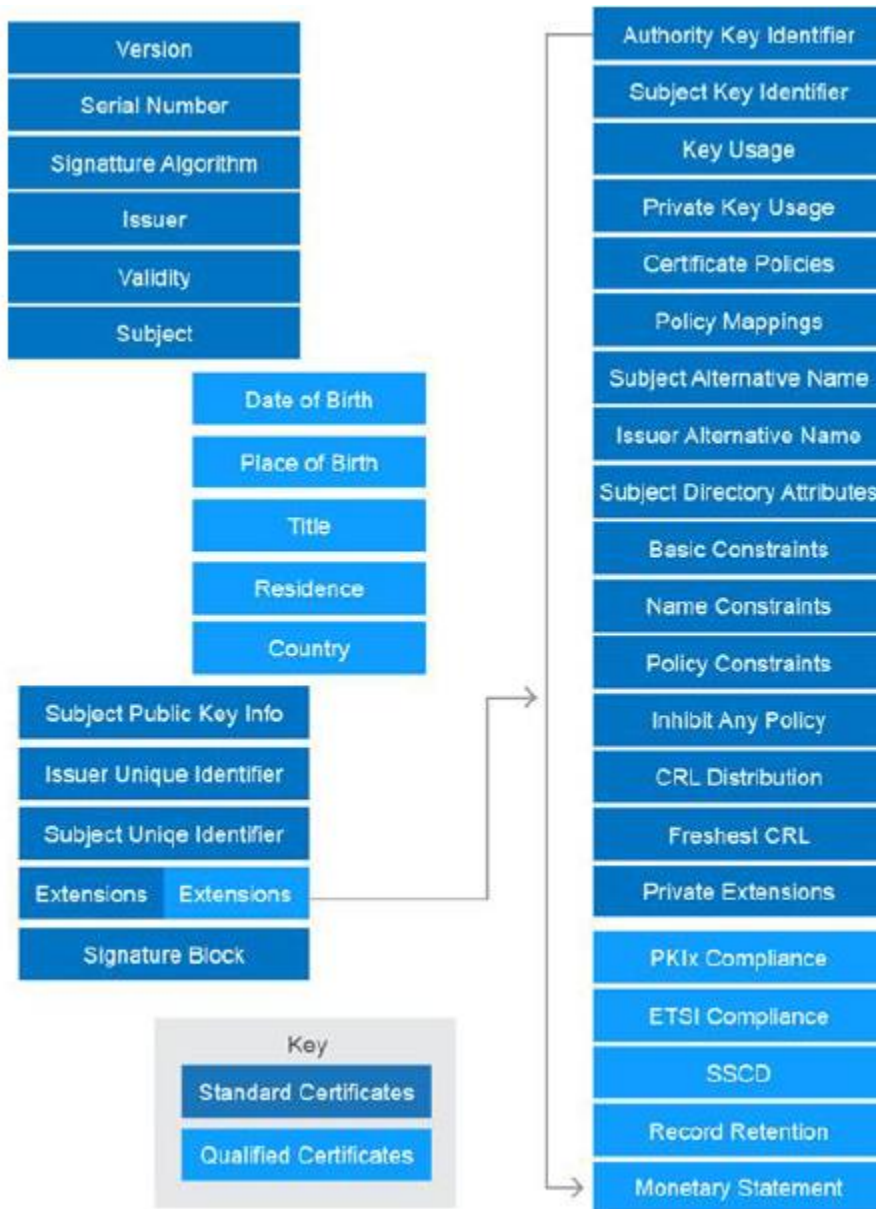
Version

Serial Number

Signatture Algorithm

Issuer

Validity

Subject

Date of Birth

Place of Birth

Title

Residence

Country

Subject Public Key Info

Issuer Unique Identifier

Subject Uniqe Identifier

Extensions Extensions

Signature Block

Key

Standard Certificates

Qualified Certificates

Authority Key Identifier

Subject Key Identifier

Key Usage

Private Key Usage

Certificate Policies

Policy Mappings

Subject Alternative Name

Issuer Alternative Name

Subject Directory Attributes

Basic Constraints

Name Constraints

Policy Constraints

Inhibit Any Policy

CRL Distribution

Freshest CRL

Private Extensions

PKIx Compliance

ETSI Complience

SSCD

Record Retention

Monetary Statement